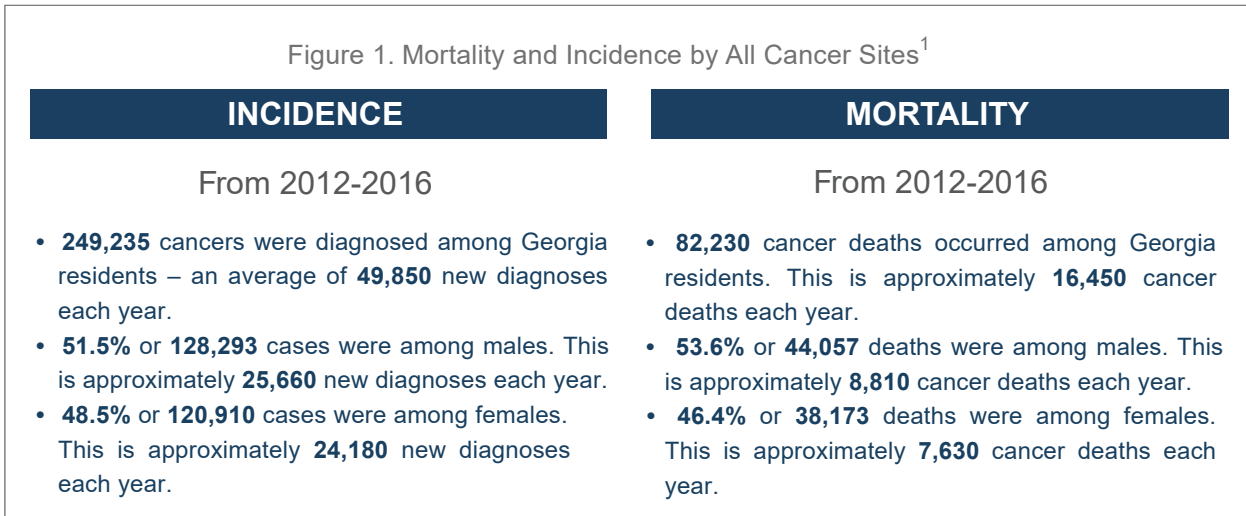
Figure 1. Mortality and Incidence by All Cancer Sites$^1$

INCIDENCE

From 2012-2016

• 249,235 cancers were diagnosed among Georgia residents – an average of 49,850 new diagnoses each year.
• 51.5% or 128,293 cases were among males. This is approximately 25,660 new diagnoses each year.
• 48.5% or 120,910 cases were among females. This is approximately 24,180 new diagnoses each year.

MORTALITY

From 2012-2016

• 82,230 cancer deaths occurred among Georgia residents. This is approximately 16,450 cancer deaths each year.
• 53.6% or 44,057 deaths were among males. This is approximately 8,810 cancer deaths each year.
• 46.4% or 38,173 deaths were among females. This is approximately 7,630 cancer deaths each year.